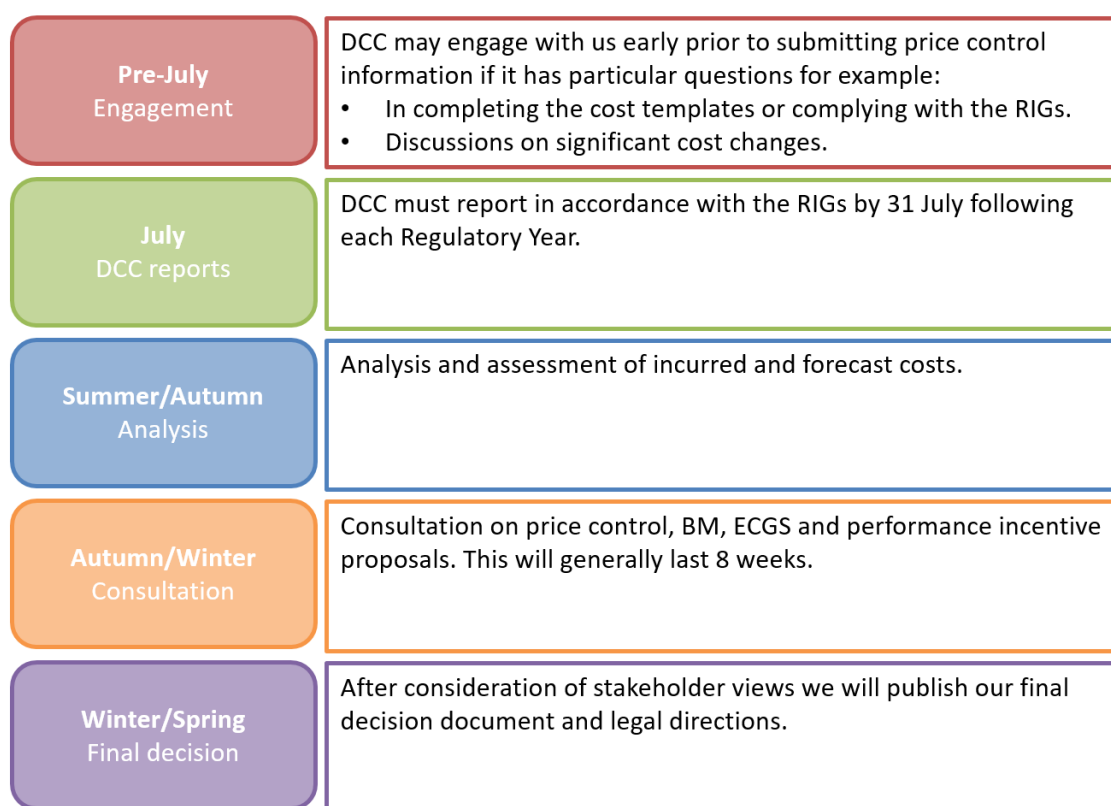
Pre-July
Engagement

DCC may engage with us early prior to submitting price control information if it has particular questions for example:
- In completing the cost templates or complying with the RIGs.
- Discussions on significant cost changes.

July
DCC reports

DCC must report in accordance with the RIGs by 31 July following each Regulatory Year.

Summer/Autumn
Analysis

Analysis and assessment of incurred and forecast costs.

Autumn/Winter
Consultation

Consultation on price control, BM, ECGS and performance incentive proposals. This will generally last 8 weeks.

Winter/Spring
Final decision

After consideration of stakeholder views we will publish our final decision document and legal directions.